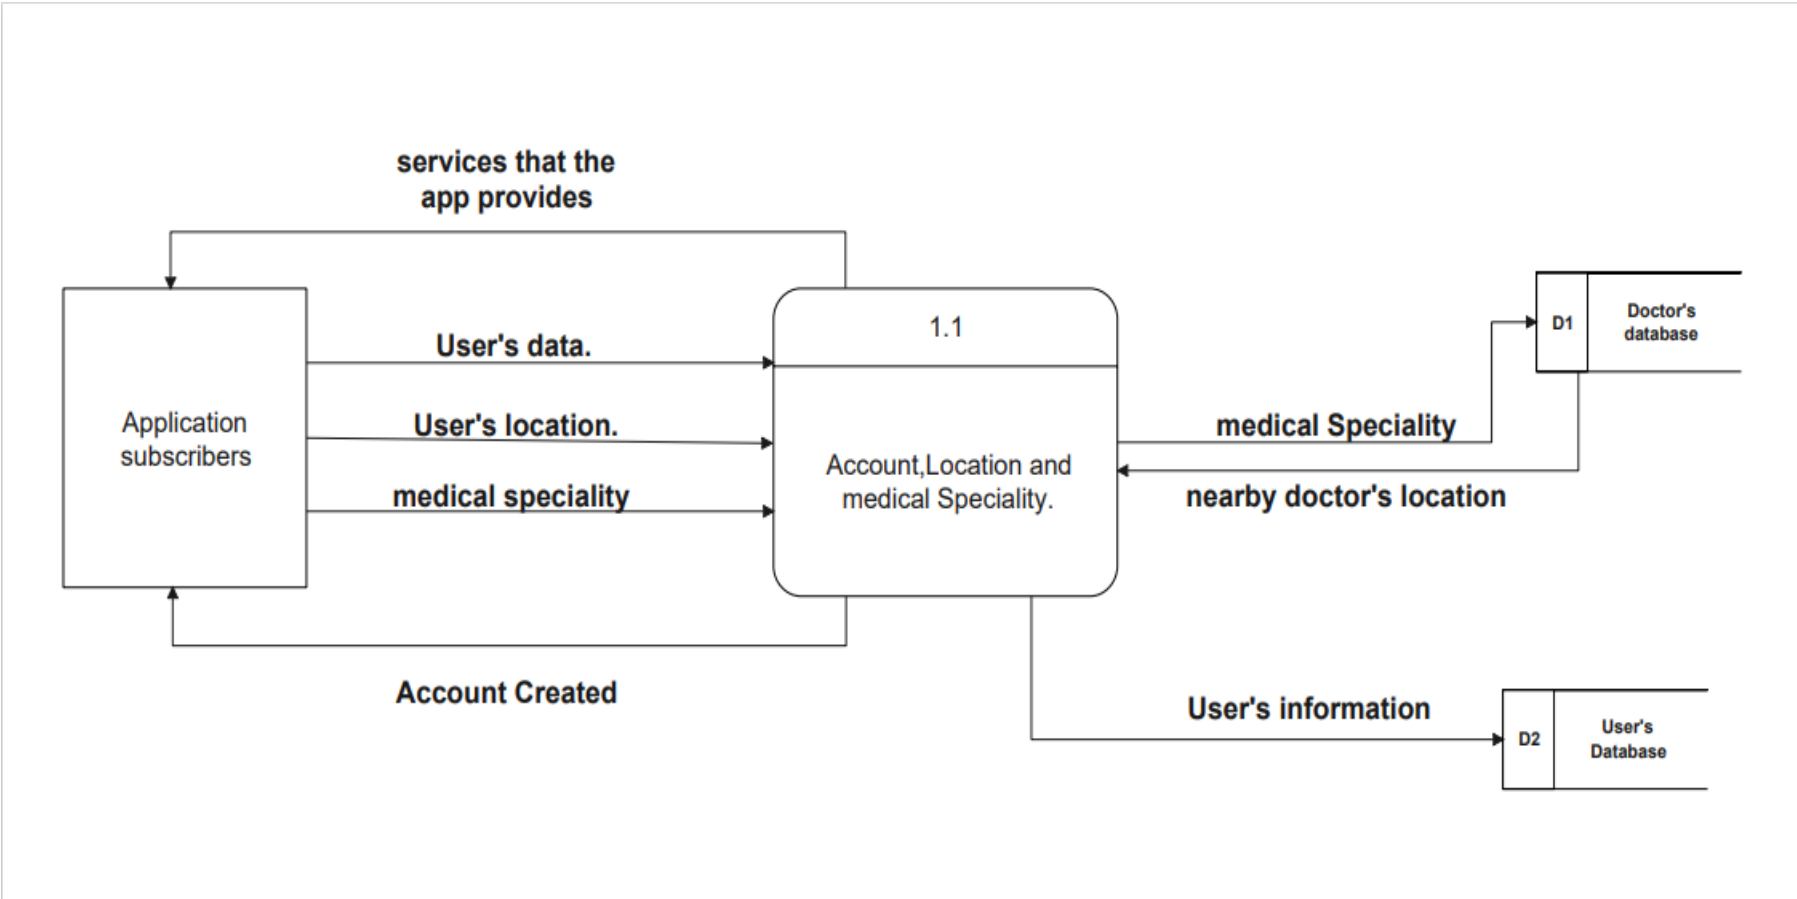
services that the app provides

Application subscribers

User's data.

User's location.

medical speciality

1.1

Account,Location and medical Speciality.

D1

Doctor's database

medical Speciality

nearby doctor's location

Account Created

User's information

D2

User's Database